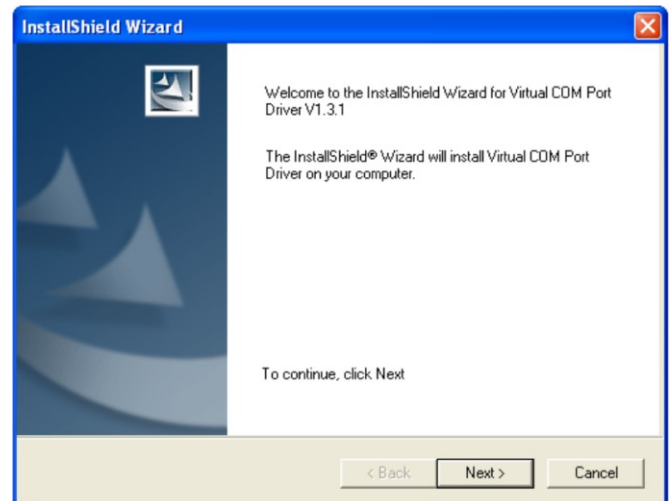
InstallShield Wizard

Welcome to the InstallShield Wizard for Virtual COM Port Driver V1.3.1

The InstallShield® Wizard will install Virtual COM Port Driver on your computer.

To continue, click Next

< Back

Next >

Cancel